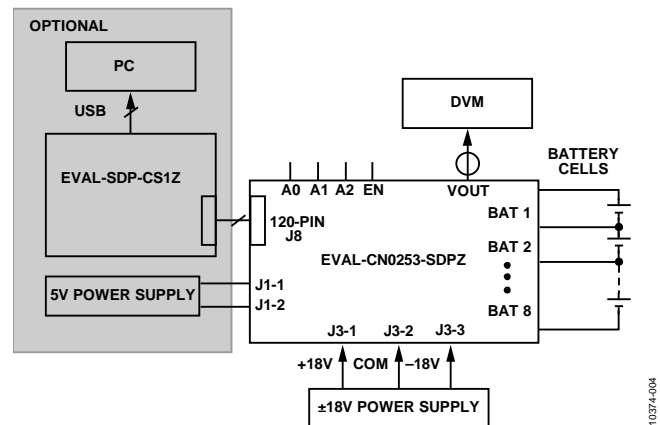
OPTIONAL

PC

USB

EVAL-SDP-CS1Z

5V POWER SUPPLY

DVM

A0 A1 A2 EN

VOUT

BATTERY CELLS

120-PIN J8

EVAL-CN0253-SDPZ

BAT 1

BAT 2

BAT 8

J1-1

J1-2

J3-1 J3-2 J3-3

+18V COM –18V

±18V POWER SUPPLY

10374-004